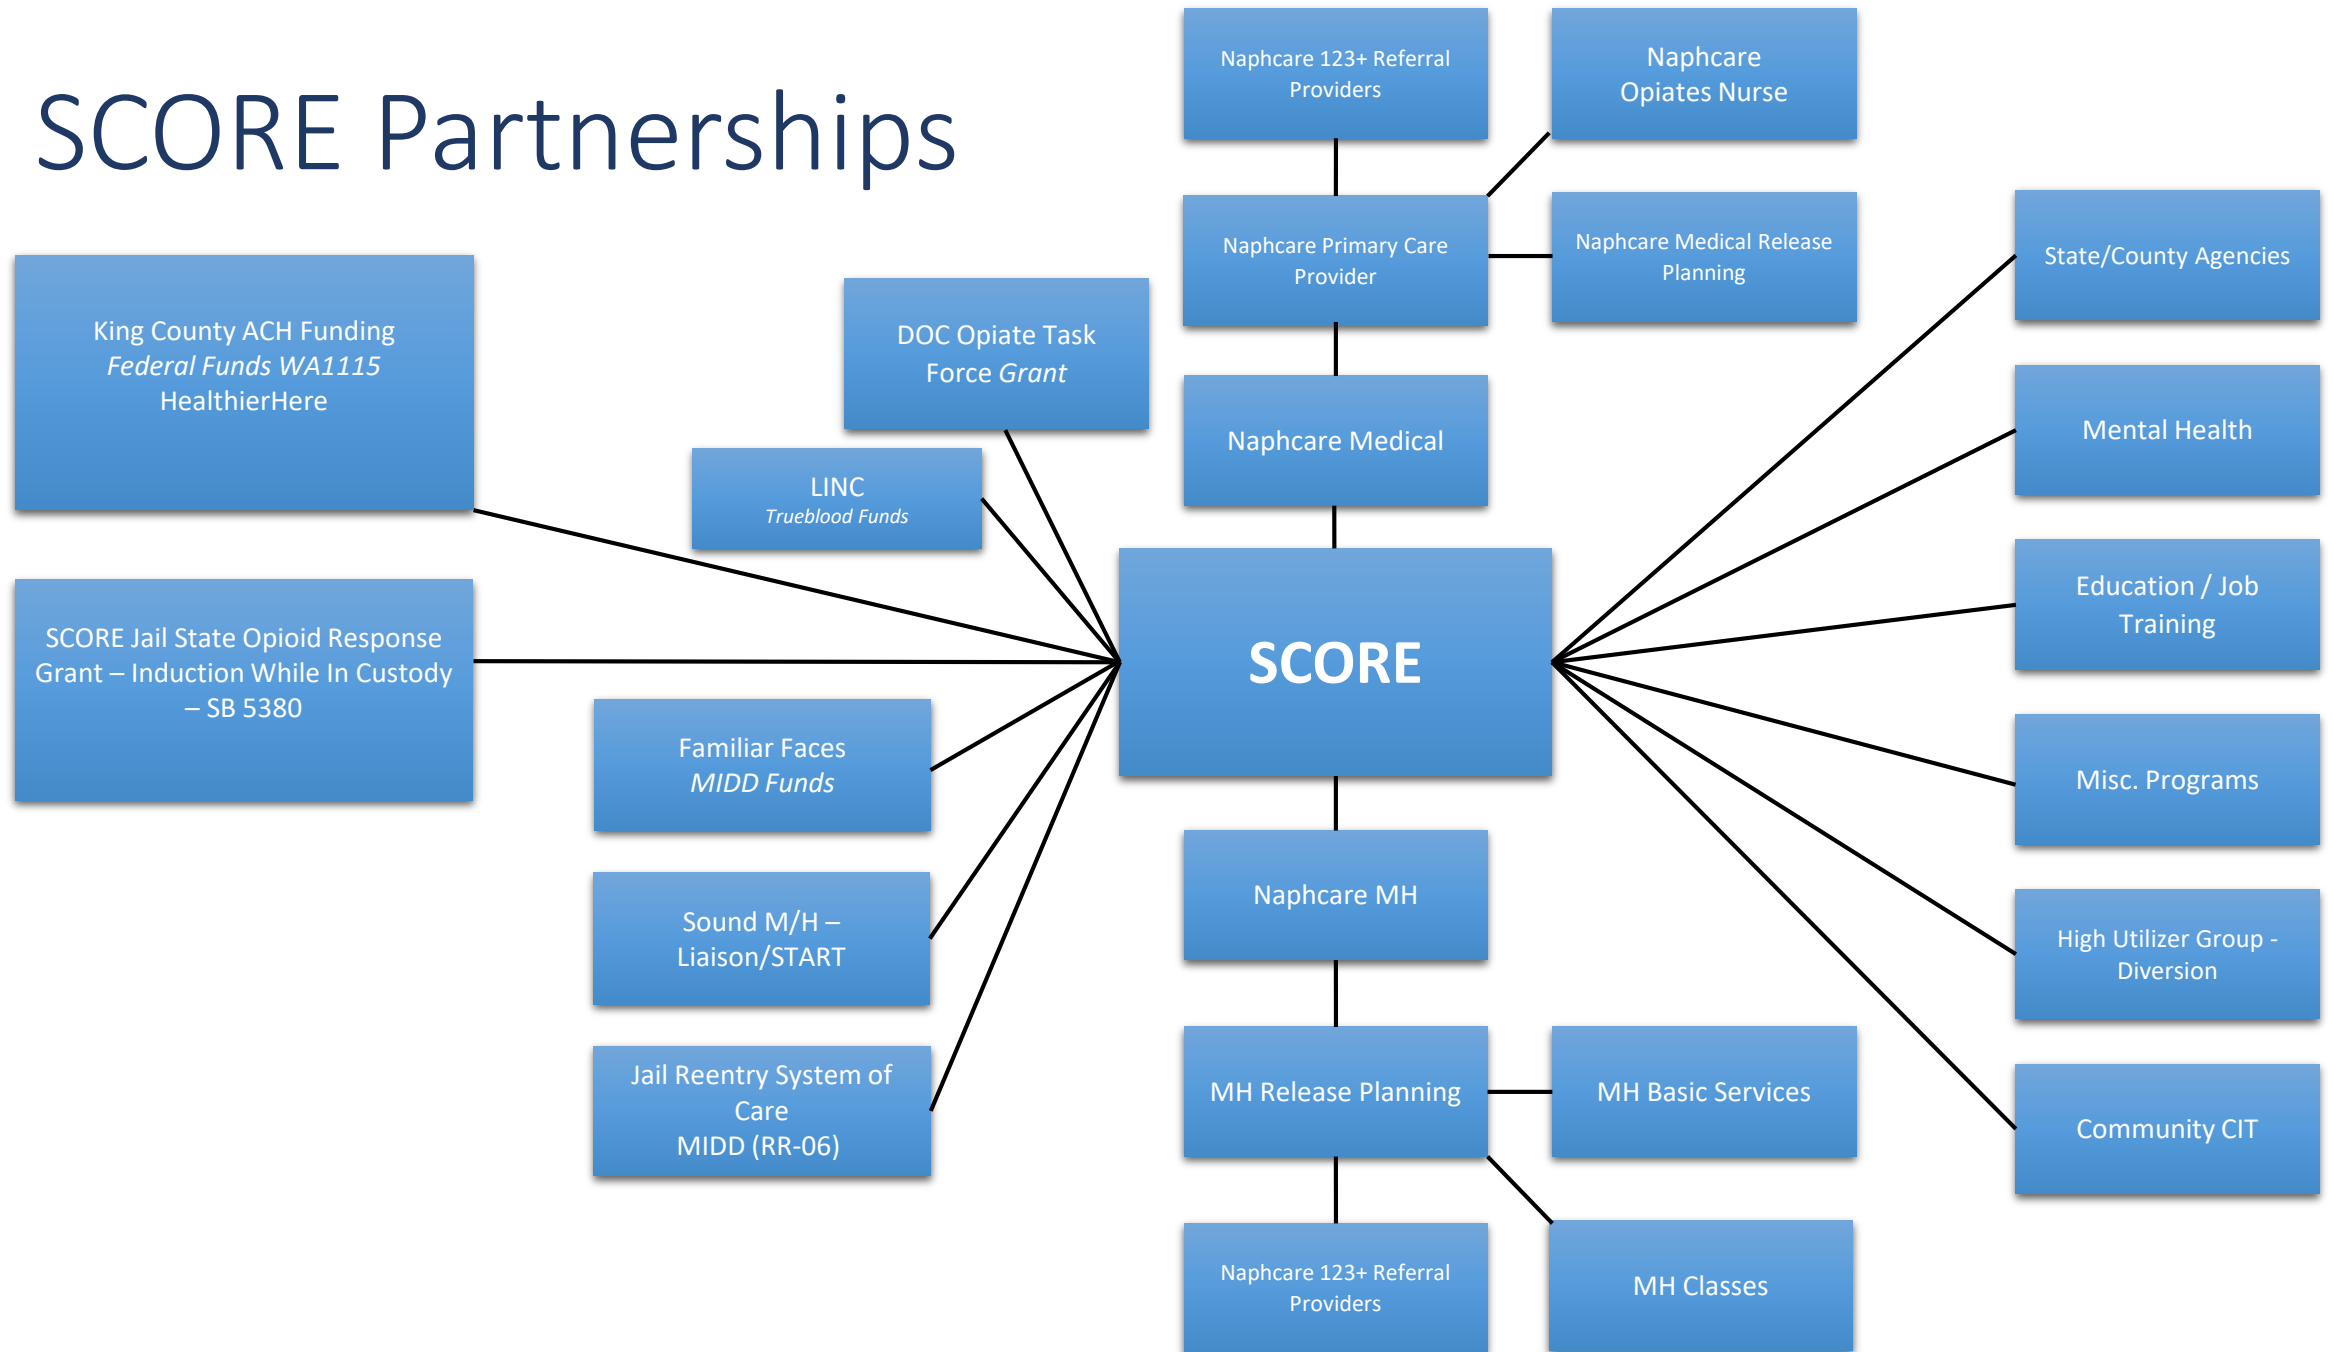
SCORE Partnerships

Naphcare 123+ Referral Providers

Naphcare Opiates Nurse

Naphcare Primary Care Provider

Naphcare Medical Release Planning

King County ACH Funding
*Federal Funds WA1115*
HealthierHere

DOC Opiate Task Force *Grant*

Naphcare Medical

State/County Agencies

LINC
*Trueblood Funds*

Mental Health

SCORE Jail State Opioid Response Grant – Induction While In Custody – SB 5380

SCORE

Education / Job Training

Familiar Faces
*MIDD Funds*

Misc. Programs

Naphcare MH

Sound M/H – Liaison/START

High Utilizer Group - Diversion

Jail Reentry System of Care
MIDD (RR-06)

MH Release Planning

MH Basic Services

Community CIT

Naphcare 123+ Referral Providers

MH Classes